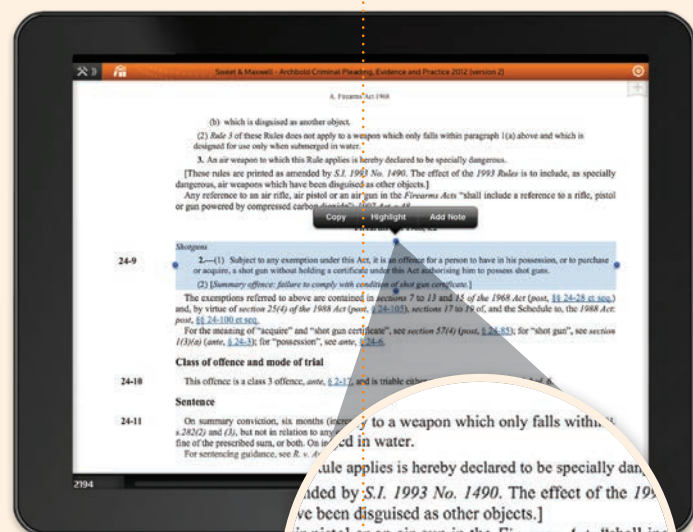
Sweet & Maxwell - Archbold Criminal Pleading, Evidence and Practice 2012 (version 2)

A. Firearms Act 1968

(b) which is disguised as another object.

(2) Rule 3 of these Rules does not apply to a weapon which only falls within paragraph 1(a) above and which is designed for use only when submerged in water.

3. An air weapon to which this Rule applies is hereby declared to be specially dangerous.

[These rules are printed as amended by S.I. 1993 No. 1490. The effect of the 1993 Rules is to include, as specially dangerous, air weapons which have been disguised as other objects.]

Any reference to an air rifle, air pistol or an air gun in the Firearms Acts "shall include a reference to a rifle, pistol or gun powered by compressed carbon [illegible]

Copy Highlight Add Note

Shotguns

24-9 2.—(1) Subject to any exemption under this Act, it is an offence for a person to have in his possession, or to purchase or acquire, a shot gun without holding a certificate under this Act authorising him to possess shot guns.

(2) [Summary offence: failure to comply with condition of shot gun certificate.]

The exemptions referred to above are contained in sections 7 to 13 and 15 of the 1968 Act (post, §§ 24-28 et seq.) and, by virtue of section 25(4) of the 1988 Act (post, § 24-105), sections 17 to 19 of, and the Schedule to, the 1988 Act (post, §§ 24-100 et seq.).

For the meaning of "acquire" and "shot gun certificate", see section 57(4) (post, § 24-85); for "shot gun", see section 1(3)(a) (ante, § 24-3); for "possession", see ante, § 24-6.

Class of offence and mode of trial

24-10 This offence is a class 3 offence, ante, § 2-17, and is triable eithe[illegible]

Sentence

24-11 On summary conviction, six months (incre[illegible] s.282(2) and (3), but not in relation to any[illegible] fine of the prescribed sum, or both. On in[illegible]

For sentencing guidance, see R. v. A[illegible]

2194

y to a weapon which only falls withi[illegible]

ed in water.

ule applies is hereby declared to be specially dan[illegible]

nded by S.I. 1993 No. 1490. The effect of the 19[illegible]

ve been disguised as other objects.]